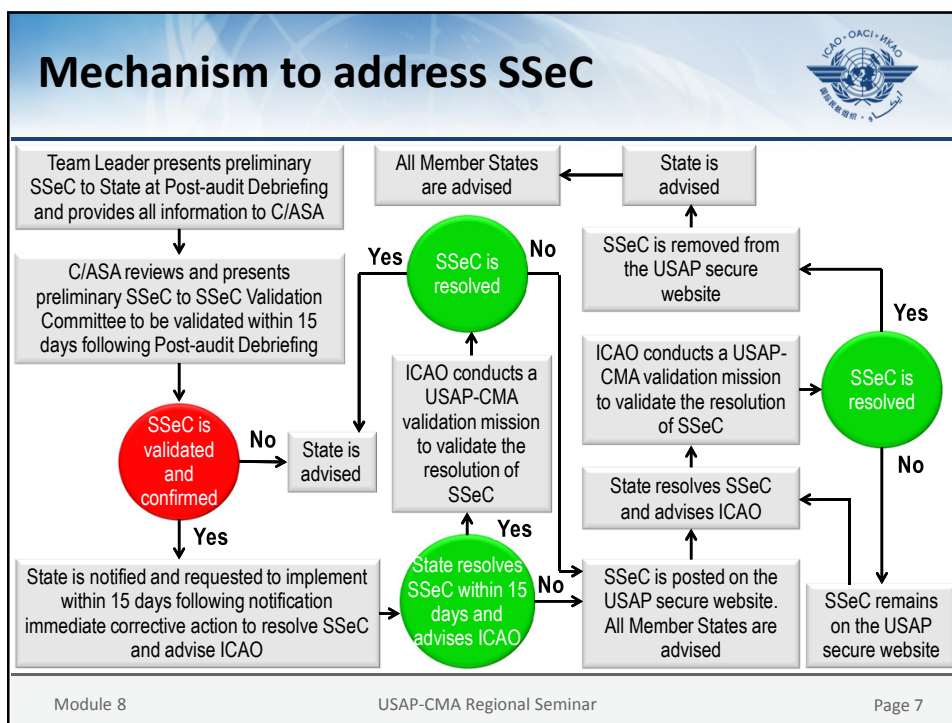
Mechanism to address SSeC

ICAO • OACI • ИКАО

Team Leader presents preliminary SSeC to State at Post-audit Debriefing and provides all information to C/ASA

C/ASA reviews and presents preliminary SSeC to SSeC Validation Committee to be validated within 15 days following Post-audit Debriefing

SSeC is validated and confirmed

No

State is advised

Yes

State is notified and requested to implement within 15 days following notification immediate corrective action to resolve SSeC and advise ICAO

State resolves SSeC within 15 days and advises ICAO

Yes

ICAO conducts a USAP-CMA validation mission to validate the resolution of SSeC

SSeC is resolved

Yes

No

All Member States are advised

No

SSeC is posted on the USAP secure website. All Member States are advised

State resolves SSeC and advises ICAO

ICAO conducts a USAP-CMA validation mission to validate the resolution of SSeC

SSeC is resolved

Yes

No

SSeC is removed from the USAP secure website

State is advised

SSeC remains on the USAP secure website

Module 8

USAP-CMA Regional Seminar

Page 7